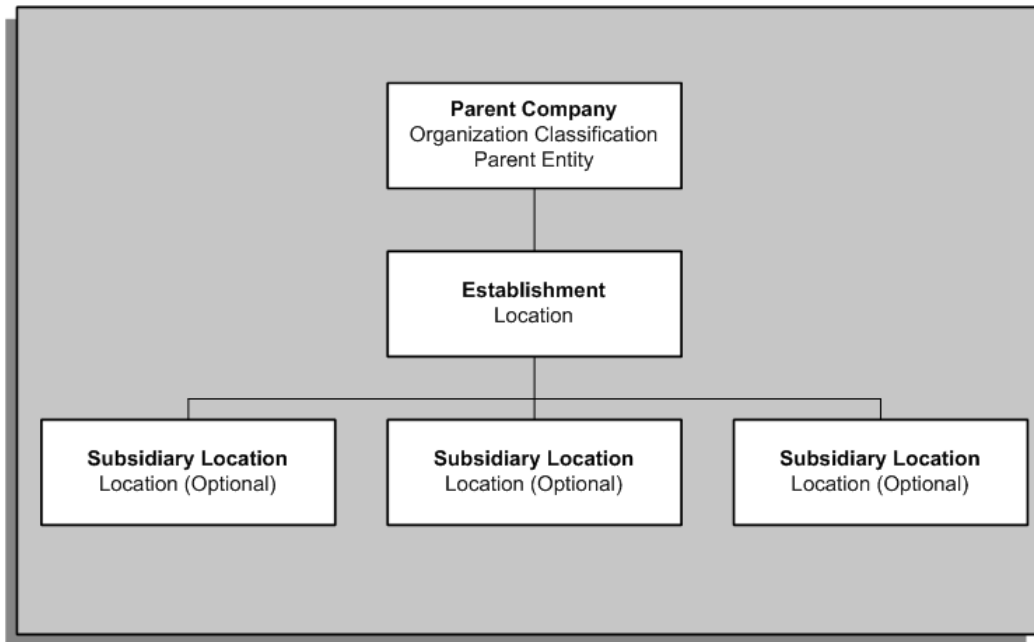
Parent Company
Organization Classification
Parent Entity

Establishment
Location

Subsidiary Location
Location (Optional)

Subsidiary Location
Location (Optional)

Subsidiary Location
Location (Optional)